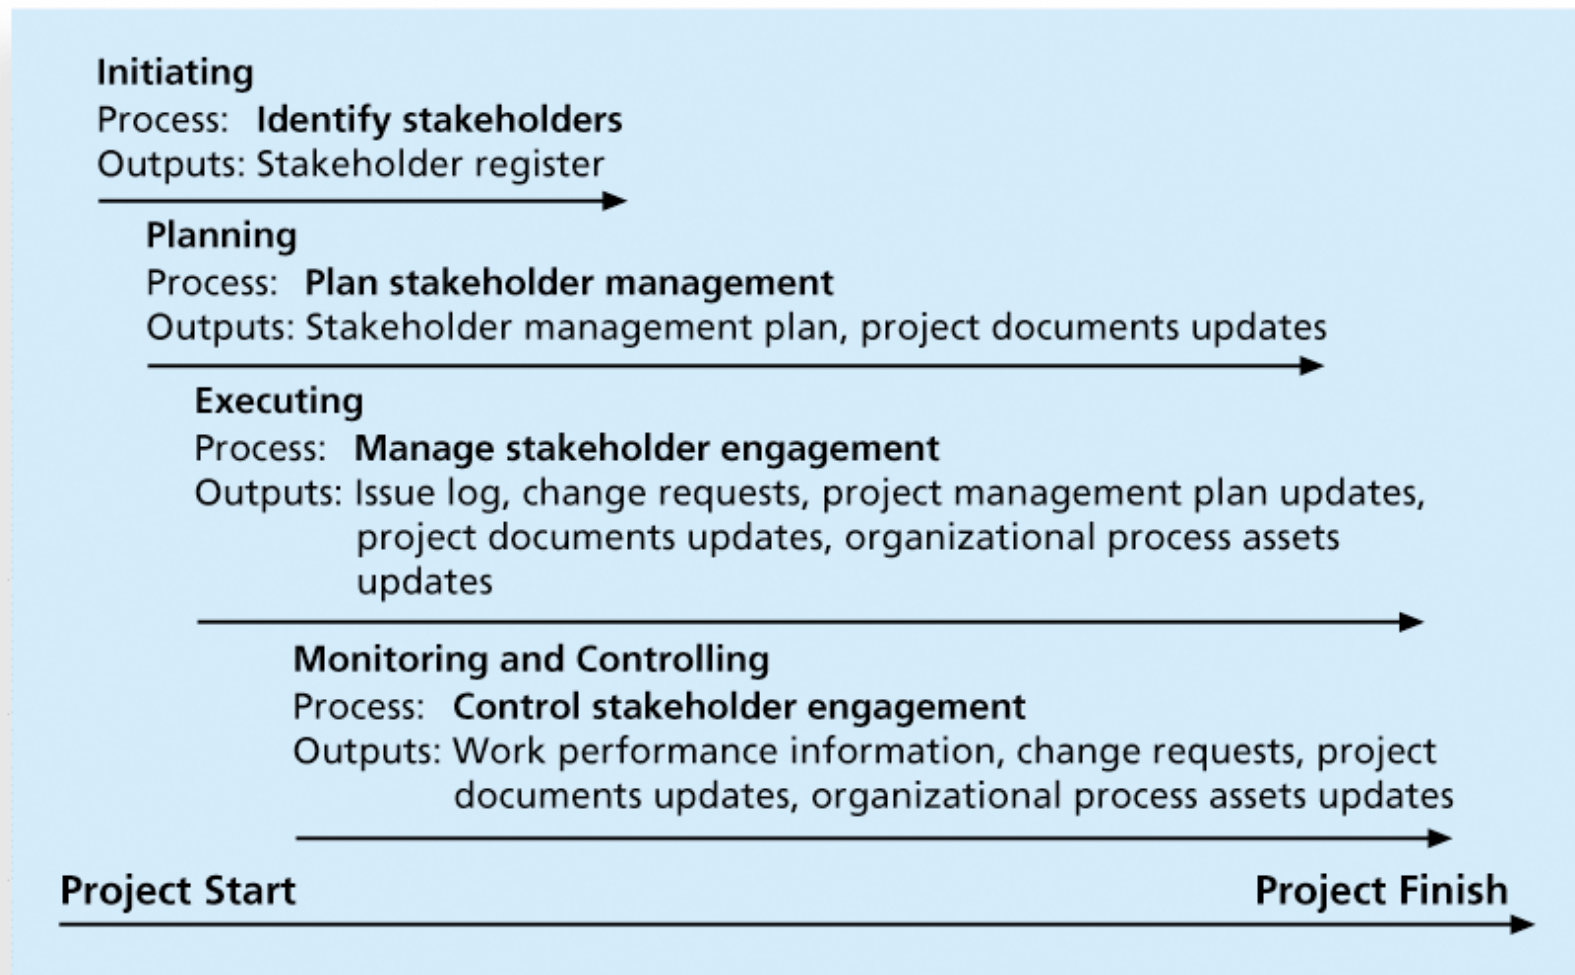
Initiating
Process: Identify stakeholders
Outputs: Stakeholder register

Planning
Process: Plan stakeholder management
Outputs: Stakeholder management plan, project documents updates

Executing
Process: Manage stakeholder engagement
Outputs: Issue log, change requests, project management plan updates, project documents updates, organizational process assets updates

Monitoring and Controlling
Process: Control stakeholder engagement
Outputs: Work performance information, change requests, project documents updates, organizational process assets updates

Project Start

Project Finish